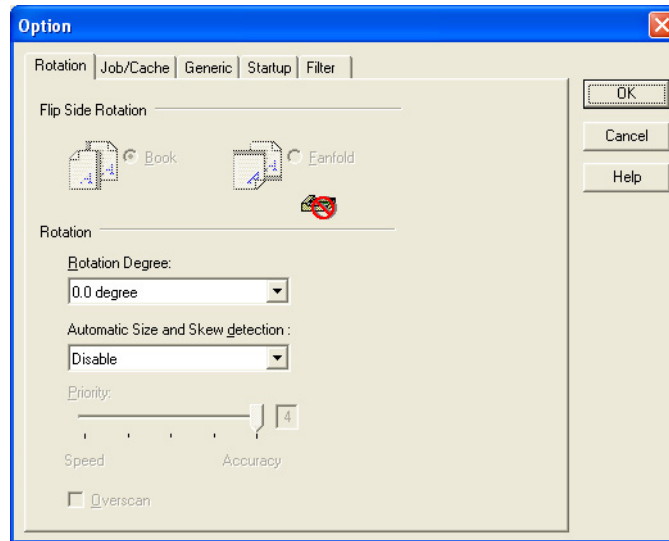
Option

Rotation | Job/Cache | Generic | Startup | Filter

Flip Side Rotation

Book

Fanfold

Rotation

Rotation Degree:

0.0 degree

Automatic Size and Skew detection :

Disable

Priority:

4

Speed

Accuracy

Overscan

OK

Cancel

Help